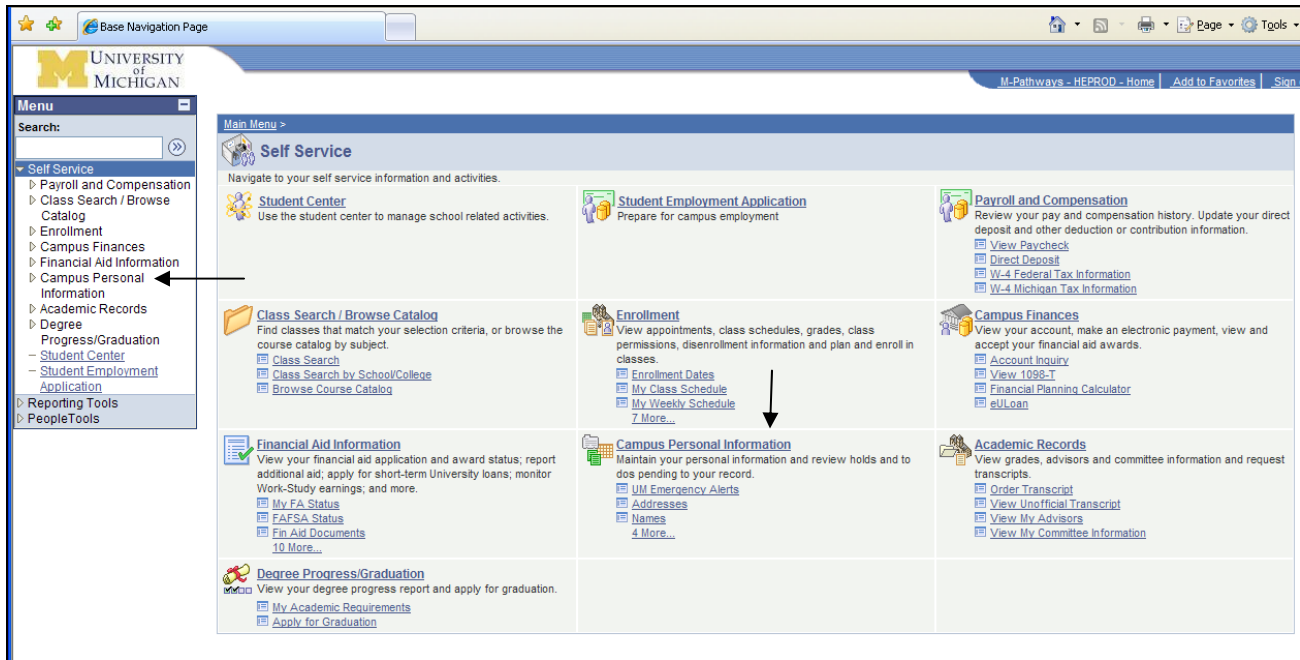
Base Navigation Page

Page ▾ Tools ▾

UNIVERSITY of MICHIGAN

M-Pathways - HEPROD - Home | Add to Favorites | Sign

Menu

Search:

Self Service
Payroll and Compensation
Class Search / Browse Catalog
Enrollment
Campus Finances
Financial Aid Information
Campus Personal Information
Academic Records
Degree Progress/Graduation
– Student Center
– Student Employment Application
Reporting Tools
PeopleTools

Main Menu >

Self Service

Navigate to your self service information and activities.

Student Center
Use the student center to manage school related activities.

Student Employment Application
Prepare for campus employment

Payroll and Compensation
Review your pay and compensation history. Update your direct deposit and other deduction or contribution information.
View Paycheck
Direct Deposit
W-4 Federal Tax Information
W-4 Michigan Tax Information

Class Search / Browse Catalog
Find classes that match your selection criteria, or browse the course catalog by subject.
Class Search
Class Search by School/College
Browse Course Catalog

Enrollment
View appointments, class schedules, grades, class permissions, disenrollment information and plan and enroll in classes.
Enrollment Dates
My Class Schedule
My Weekly Schedule
7 More...

Campus Finances
View your account, make an electronic payment, view and accept your financial aid awards.
Account Inquiry
View 1098-T
Financial Planning Calculator
eULoan

Financial Aid Information
View your financial aid application and award status; report additional aid; apply for short-term University loans; monitor Work-Study earnings; and more.
My FA Status
FAFSA Status
Fin Aid Documents
10 More...

Campus Personal Information
Maintain your personal information and review holds and to dos pending to your record.
UM Emergency Alerts
Addresses
Names
4 More...

Academic Records
View grades, advisors and committee information and request transcripts.
Order Transcript
View Unofficial Transcript
View My Advisors
View My Committee Information

Degree Progress/Graduation
View your degree progress report and apply for graduation.
My Academic Requirements
Apply for Graduation